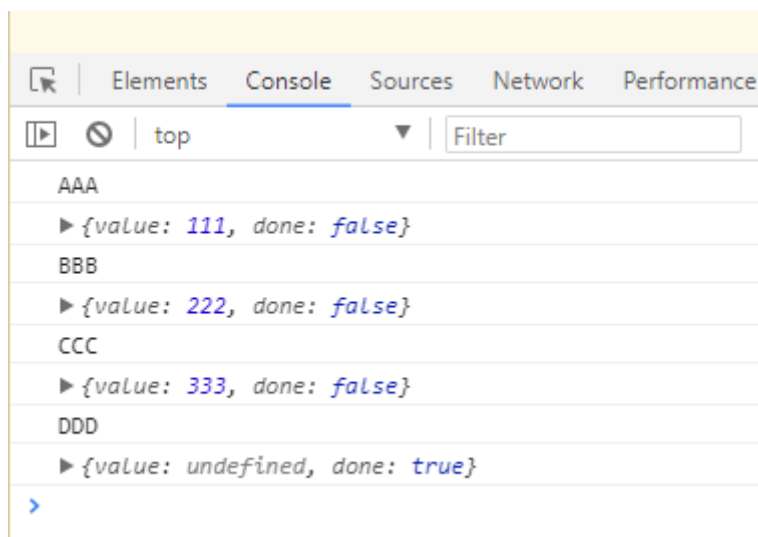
Elements Console Sources Network Performance

top

Filter

AAA

▶ {value: 111, done: false}

BBB

▶ {value: 222, done: false}

CCC

▶ {value: 333, done: false}

DDD

▶ {value: undefined, done: true}

>